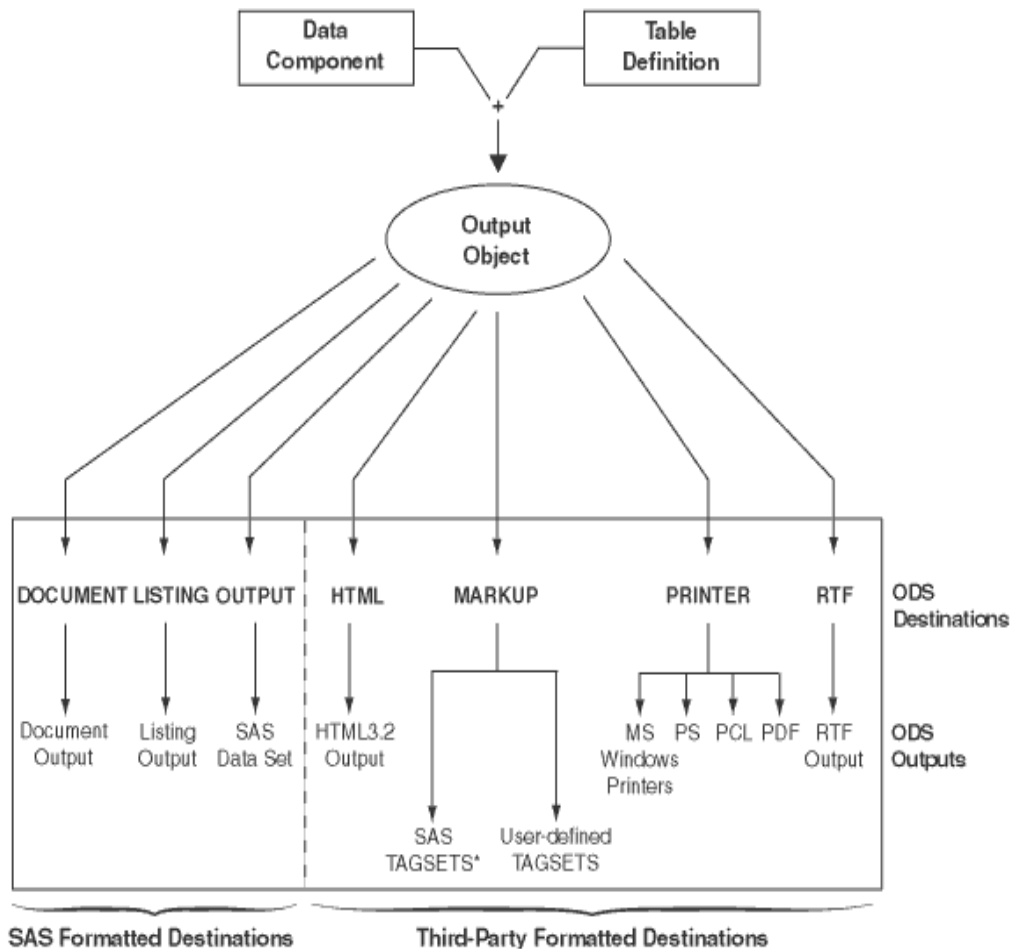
Data Component

Table Definition

+

Output Object

DOCUMENT

LISTING

OUTPUT

HTML

MARKUP

PRINTER

RTF

ODS Destinations

Document Output

Listing Output

SAS Data Set

HTML3.2 Output

SAS TAGSETS*

User-defined TAGSETS

MS Windows Printers

PS

PCL

PDF

RTF Output

ODS Outputs

SAS Formatted Destinations

Third-Party Formatted Destinations